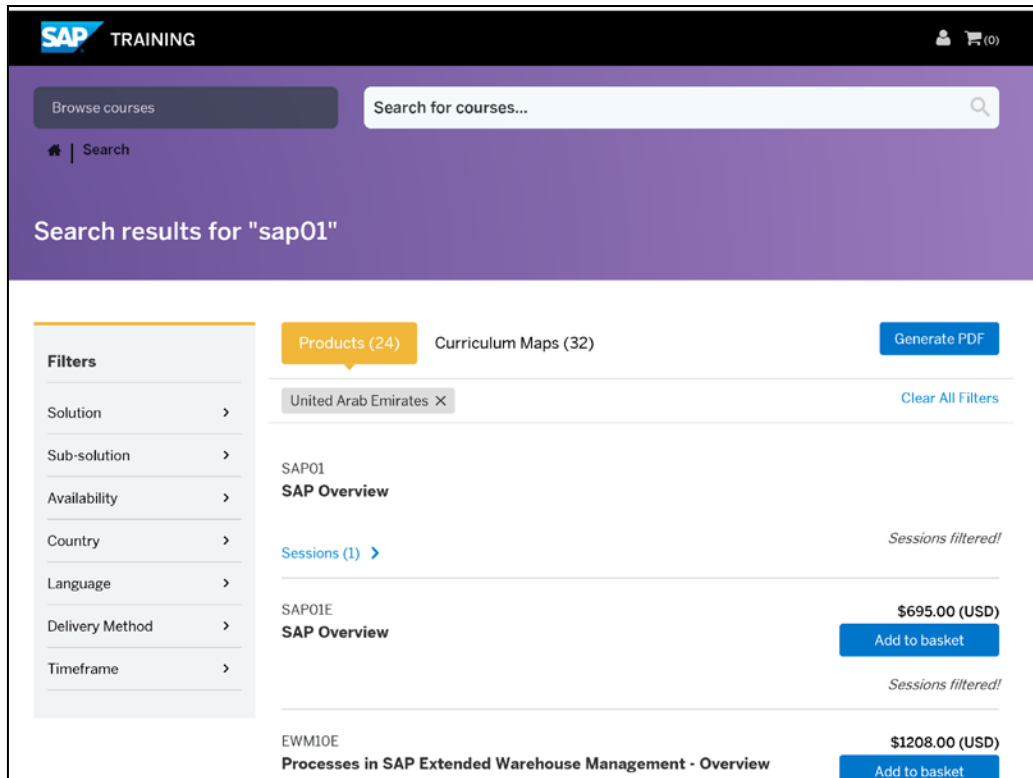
SAP TRAINING

(0)

Browse courses

Search for courses...

Search

Search results for "sap01"

Filters

Solution

Sub-solution

Availability

Country

Language

Delivery Method

Timeframe

Products (24)

Curriculum Maps (32)

Generate PDF

United Arab Emirates ×

Clear All Filters

SAP01
SAP Overview

Sessions (1)

Sessions filtered!

SAP01E
SAP Overview

$695.00 (USD)

Add to basket

Sessions filtered!

EWM10E
Processes in SAP Extended Warehouse Management - Overview

$1208.00 (USD)

Add to basket